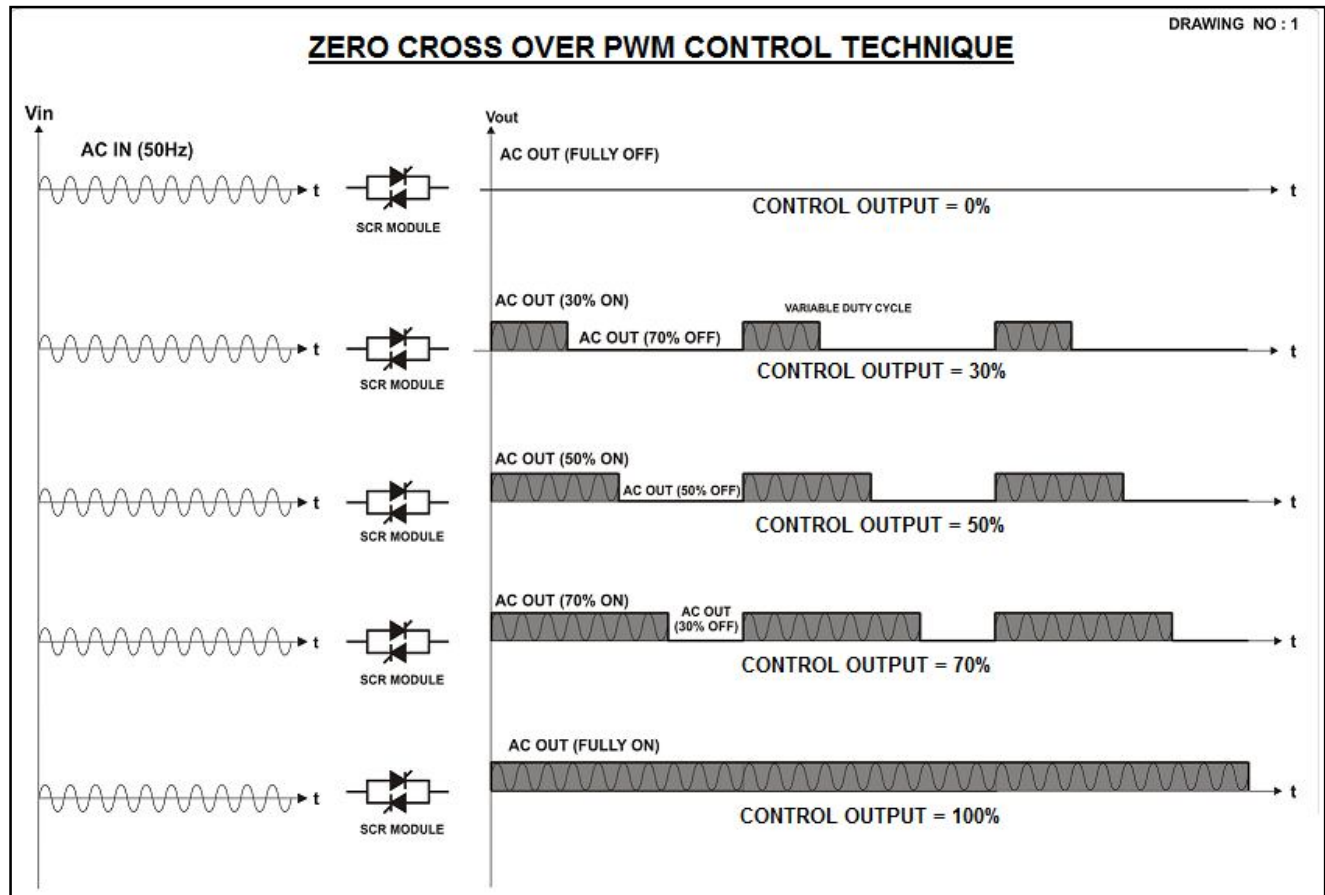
DRAWING NO : 1

ZERO CROSS OVER PWM CONTROL TECHNIQUE

Vin

AC IN (50Hz)

t

SCR MODULE

Vout

AC OUT (FULLY OFF)

t

CONTROL OUTPUT = 0%

t

SCR MODULE

AC OUT (30% ON)

VARIABLE DUTY CYCLE

AC OUT (70% OFF)

t

CONTROL OUTPUT = 30%

t

SCR MODULE

AC OUT (50% ON)

AC OUT (50% OFF)

t

CONTROL OUTPUT = 50%

t

SCR MODULE

AC OUT (70% ON)

AC OUT (30% OFF)

t

CONTROL OUTPUT = 70%

t

SCR MODULE

AC OUT (FULLY ON)

t

CONTROL OUTPUT = 100%